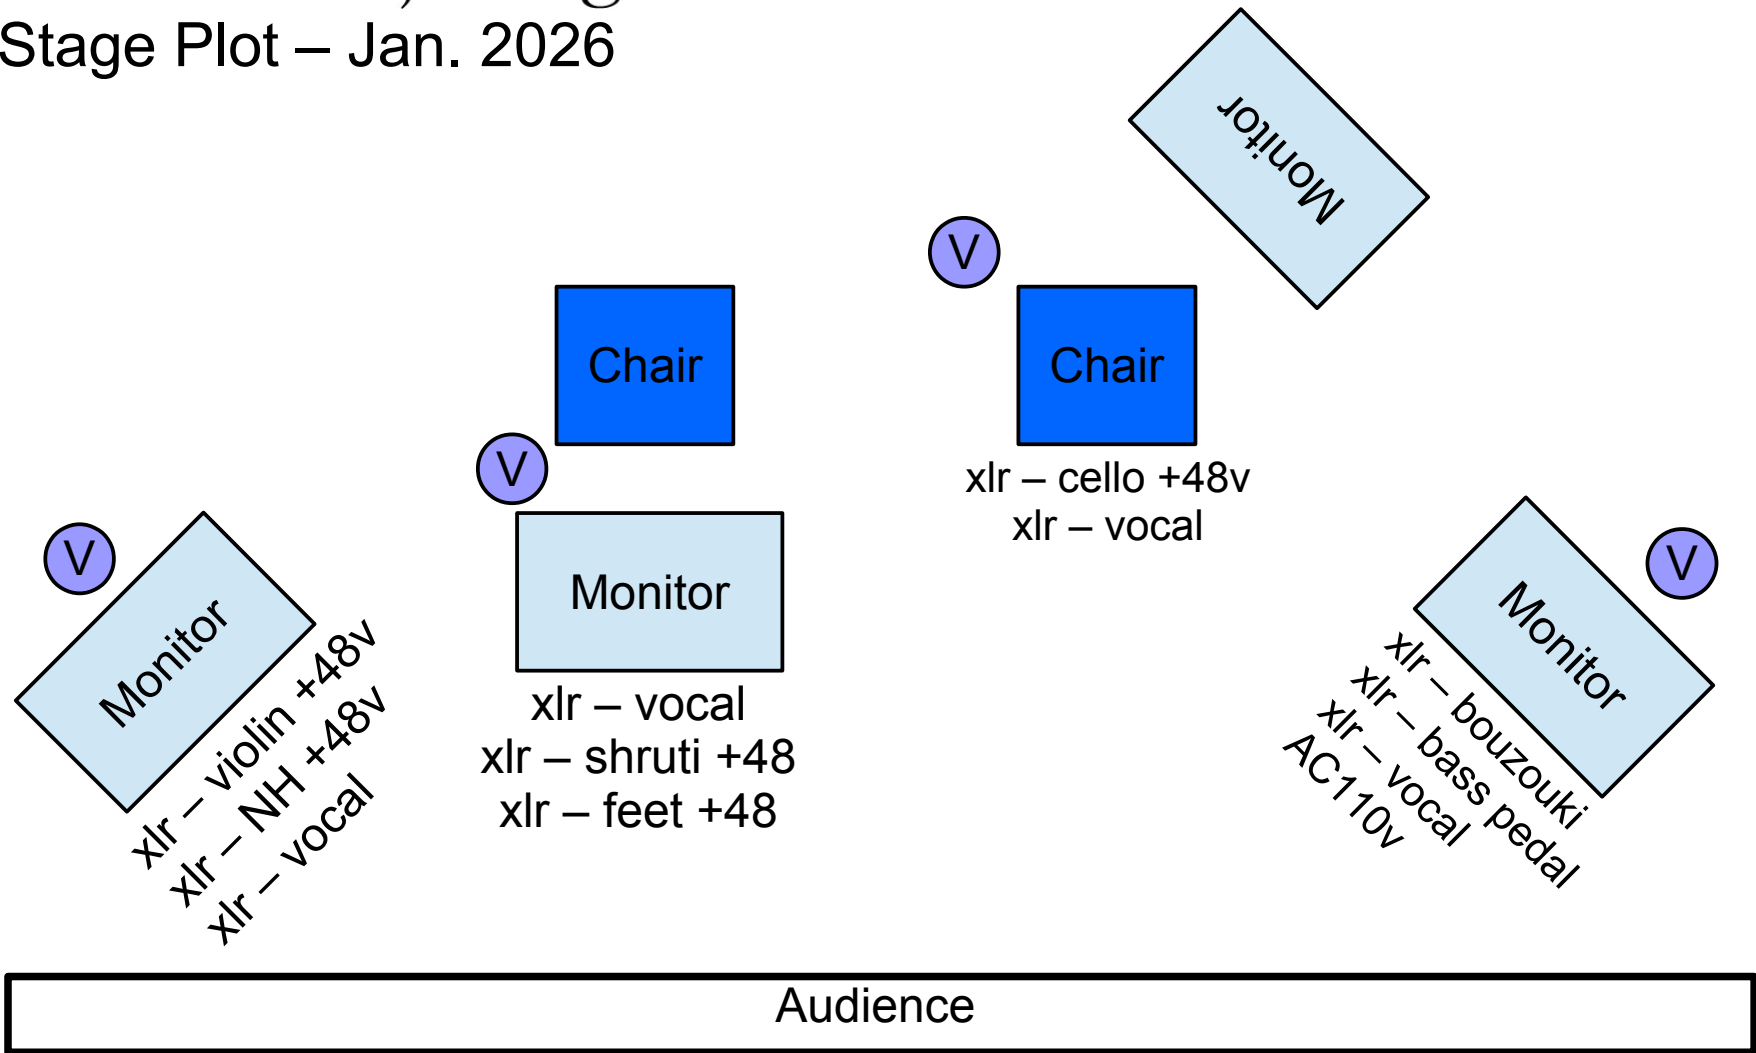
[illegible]

Stage Plot – Jan. 2026

Monitor

V

Chair

Chair

V

xlr – cello +48v
xlr – vocal

V

Monitor

xlr – vocal
xlr – shruti +48
xlr – feet +48

V

Monitor

xlr – violin +48v
xlr – NH +48v
xlr – vocal

V

Monitor

xlr – bouzouki
xlr – bass pedal
xlr – vocal
AC110v

Audience